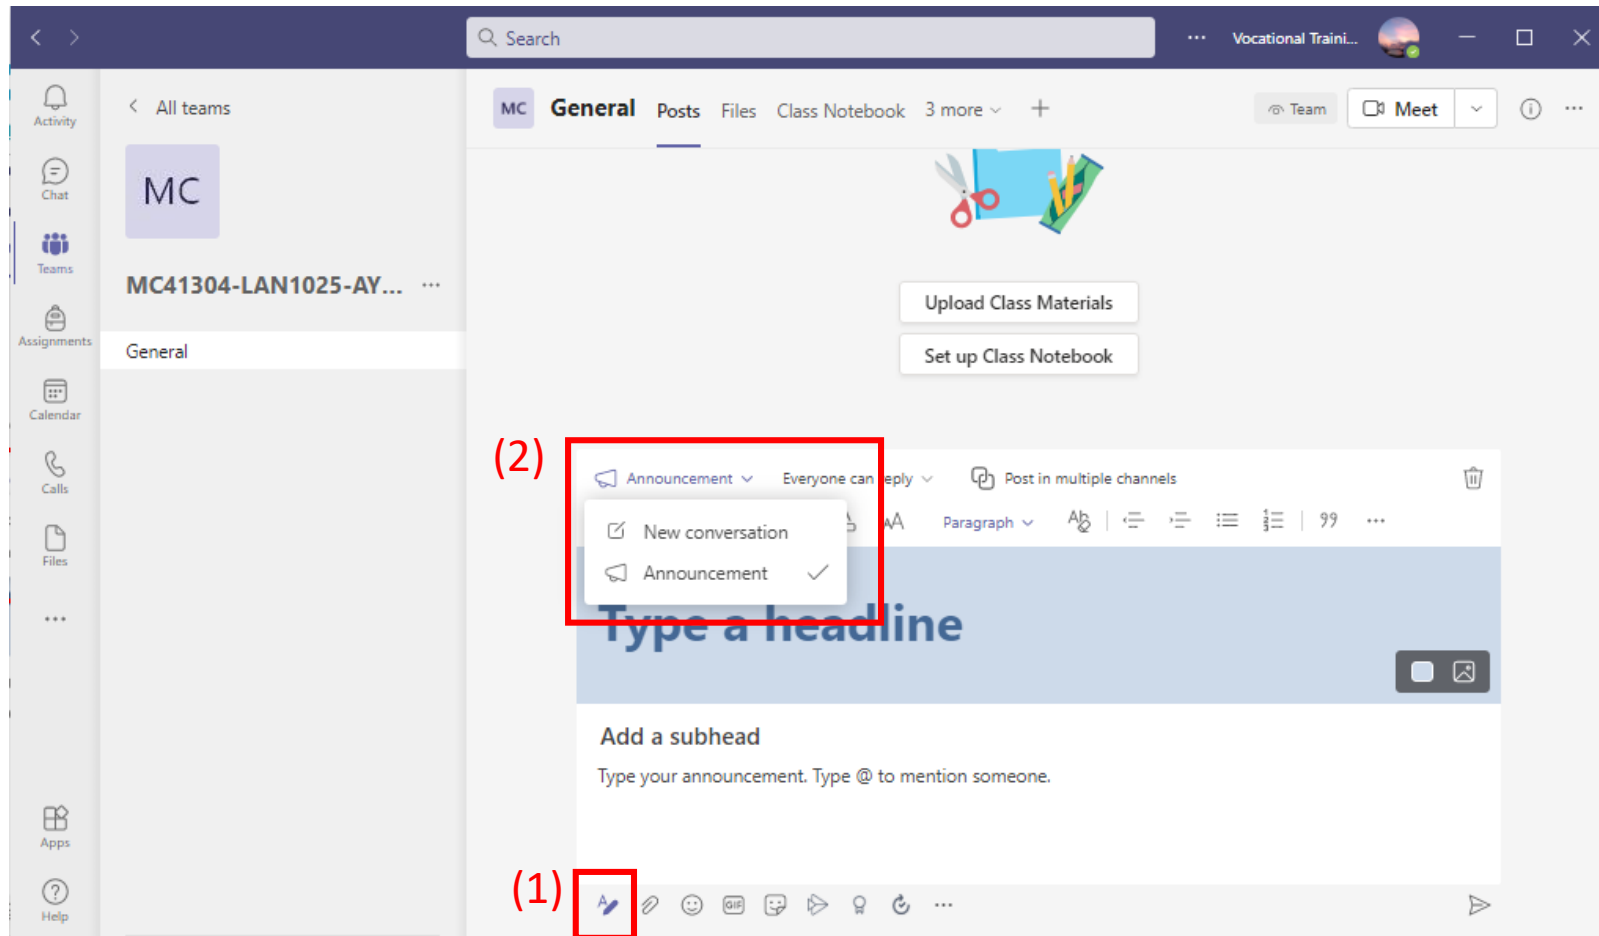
Search

Vocational Traini...

Activity

Chat

Teams

Assignments

Calendar

Calls

Files

...

Apps

Help

All teams

MC

MC41304-LAN1025-AY...

General

MC General Posts Files Class Notebook 3 more +

Team Meet

Upload Class Materials

Set up Class Notebook

(2)

Announcement Everyone can eply Post in multiple channels

New conversation

Announcement

Paragraph

99

...

Type a headline

Add a subhead

Type your announcement. Type @ to mention someone.

(1)